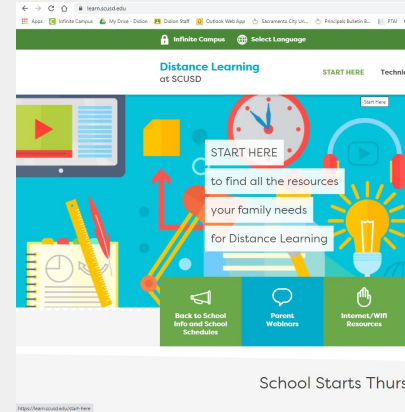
learn.scusd.edu

Apps Infinite Campus My Drive - Dislon Dislon Staff Outlook Web App Sacramento City Uni... Principals Bulletin B... FTAI

Infinite Campus Select Language

Distance Learning at SCUSD

START HERE Techni

Start Here

START HERE
to find all the resources
your family needs
for Distance Learning

Back to School Info and School Schedules

Parent Webinars

Internet/Wifi Resources

School Starts Thurs

https://learn.scusd.edu/start-here